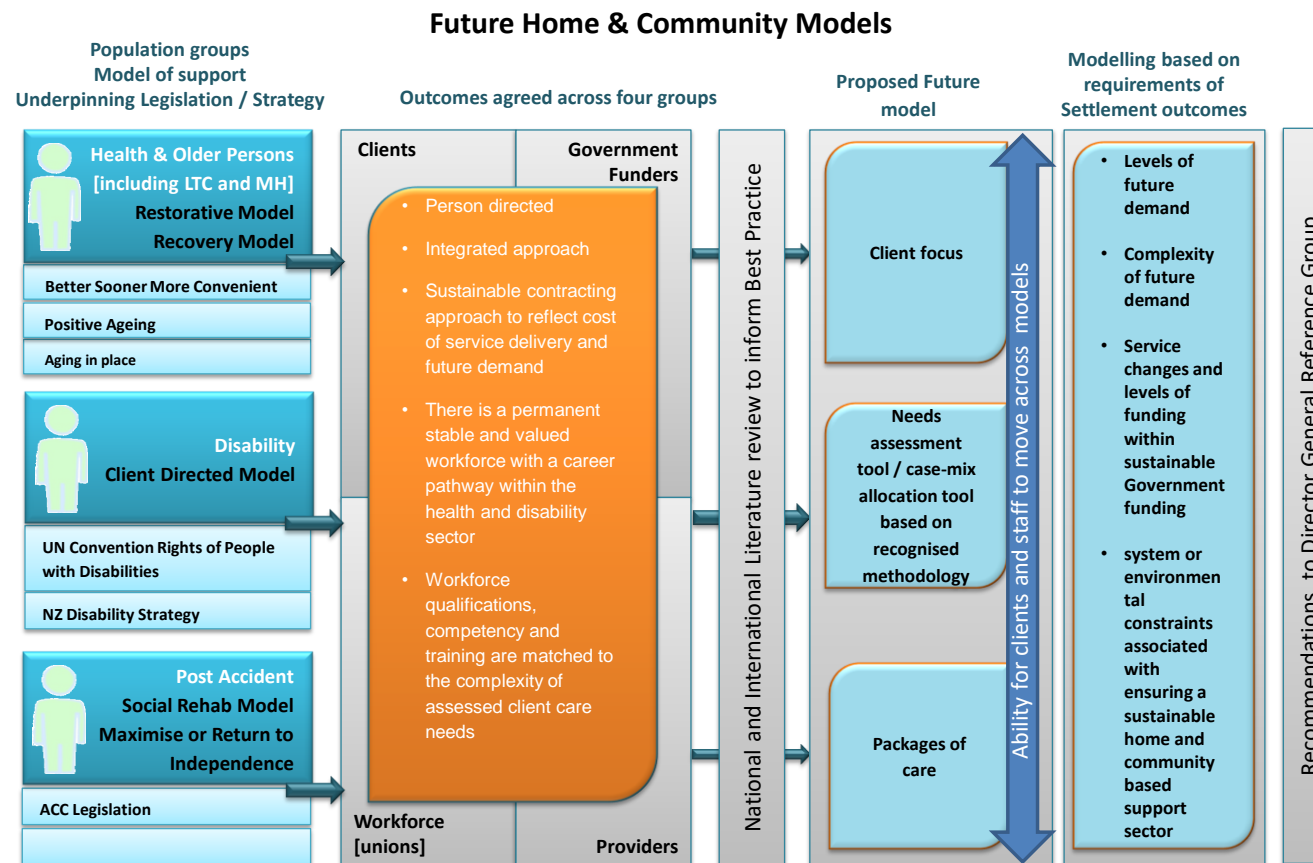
Future Home & Community Models

Population groups
Model of support
Underpinning Legislation / Strategy

Outcomes agreed across four groups

Proposed Future model

Modelling based on requirements of Settlement outcomes

Health & Older Persons [including LTC and MH]
Restorative Model
Recovery Model

Better Sooner More Convenient

Positive Ageing

Aging in place

Disability
Client Directed Model

UN Convention Rights of People with Disabilities

NZ Disability Strategy

Post Accident
Social Rehab Model
Maximise or Return to Independence

ACC Legislation

Clients

Government Funders

Workforce [unions]

Providers

• Person directed
• Integrated approach
• Sustainable contracting approach to reflect cost of service delivery and future demand
• There is a permanent stable and valued workforce with a career pathway within the health and disability sector
• Workforce qualifications, competency and training are matched to the complexity of assessed client care needs

National and International Literature review to inform Best Practice

Client focus

Needs assessment tool / case-mix allocation tool based on recognised methodology

Packages of care

Ability for clients and staff to move across models

• Levels of future demand
• Complexity of future demand
• Service changes and levels of funding within sustainable Government funding
• system or environmental constraints associated with ensuring a sustainable home and community based support sector

Recommendations to Director General Reference Group